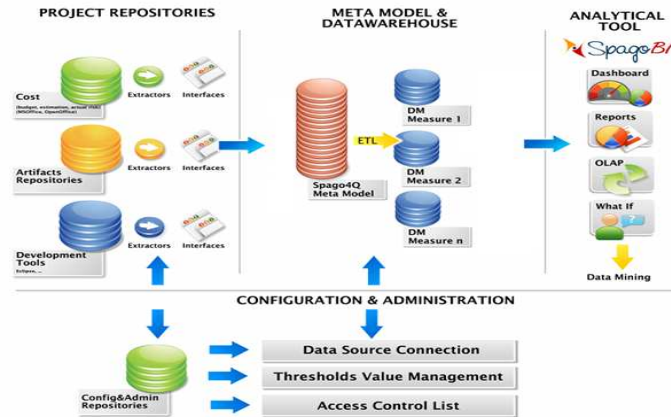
PROJECT REPOSITORIES

Cost
(budget, estimation, actual (AC) (MSOffice, OpenOffice)

Extractors

Interfaces

Artifacts Repositories

Extractors

Interfaces

Development Tools
Eclipse, ...

Extractors

Interfaces

META MODEL & DATAWAREHOUSE

Spago4Q Meta Model

ETL

DM Measure 1

DM Measure 2

DM Measure n

ANALYTICAL TOOL

SpagoBI

Dashboard

Reports

OLAP

What If

Data Mining

CONFIGURATION & ADMINISTRATION

Config&Admin Repositories

Data Source Connection

Thresholds Value Management

Access Control List